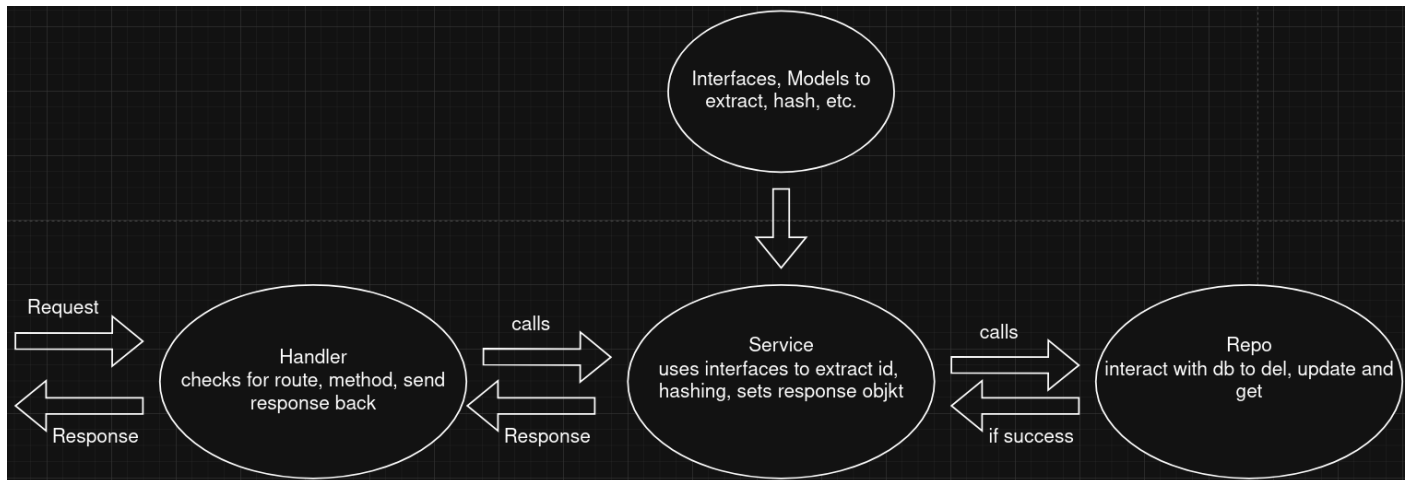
Interfaces, Models to extract, hash, etc.

Request

Response

Handler
checks for route, method, send response back

calls

Response

Service
uses interfaces to extract id, hashing, sets response objkt

calls

if success

Repo
interact with db to del, update and get